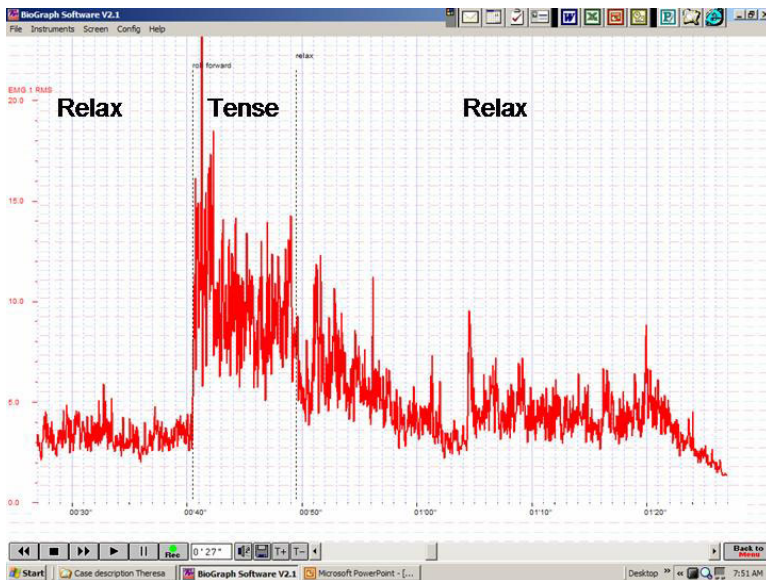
BioGraph Software V2.1

File Instruments Screen Config Help

EMG 1 RMS

20.0

15.0

10.0

5.0

0.0

roll forward

relax

Relax

Tense

Relax

00'30"

00'40"

00'50"

01'00"

01'10"

01'20"

Rec

0' 27"

T+

T-

Back to Menu

Start

Case description Theresa

BioGraph Software V2.1

Microsoft PowerPoint - [...

Desktop

7:51 AM